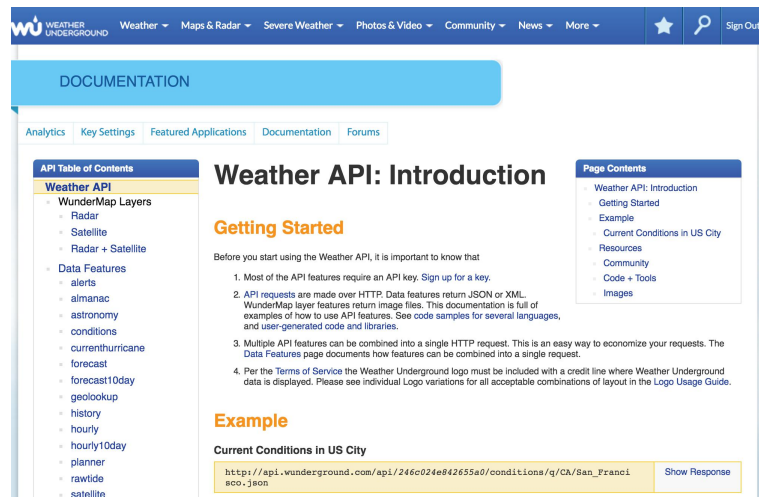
WEATHER UNDERGROUND Weather Maps & Radar Severe Weather Photos & Video Community News More Sign Out

DOCUMENTATION

Analytics Key Settings Featured Applications Documentation Forums

API Table of Contents
Weather API
WunderMap Layers
Radar
Satellite
Radar + Satellite
Data Features
alerts
almanac
astronomy
conditions
currenthurricane
forecast
forecast10day
geolookup
history
hourly
hourly10day
planner
rawtide
satellite

Weather API: Introduction

Getting Started

Before you start using the Weather API, it is important to know that

1. Most of the API features require an API key. Sign up for a key.

2. API requests are made over HTTP. Data features return JSON or XML. WunderMap layer features return image files. This documentation is full of examples of how to use API features. See code samples for several languages, and user-generated code and libraries.

3. Multiple API features can be combined into a single HTTP request. This is an easy way to economize your requests. The Data Features page documents how features can be combined into a single request.

4. Per the Terms of Service the Weather Underground logo must be included with a credit line where Weather Underground data is displayed. Please see individual Logo variations for all acceptable combinations of layout in the Logo Usage Guide.

Example

Current Conditions in US City

http://api.wunderground.com/api/246c024e842655a0/conditions/q/CA/San_Francisco.json

Show Response

Page Contents
Weather API: Introduction
Getting Started
Example
Current Conditions in US City
Resources
Community
Code + Tools
Images